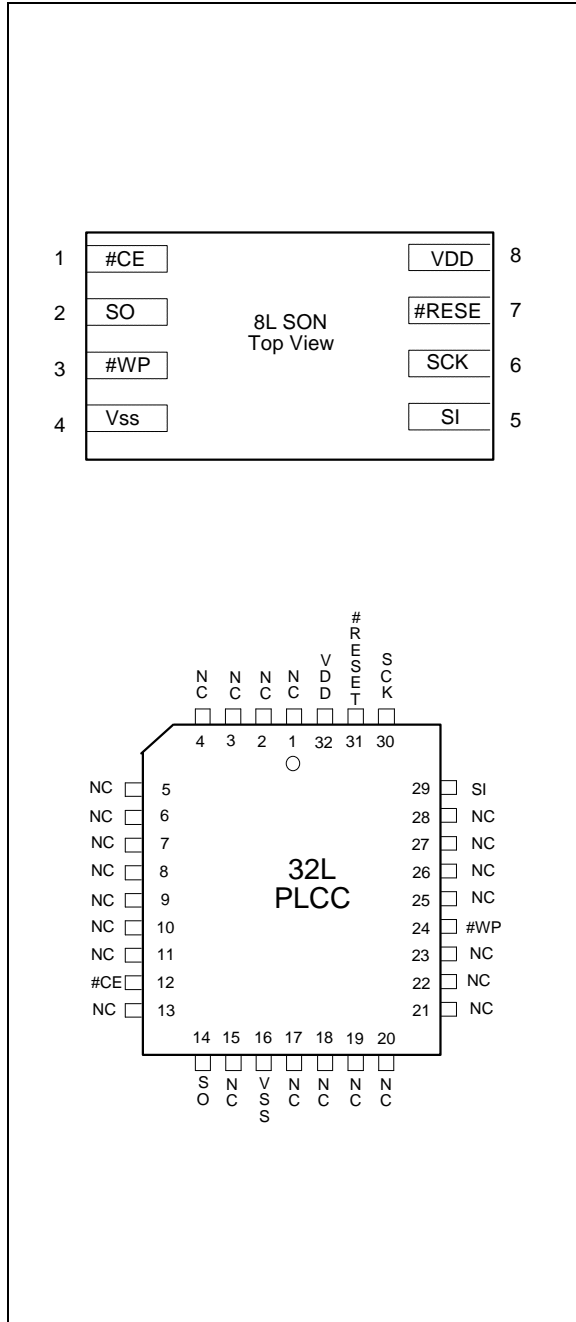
1 #CE
2 SO
3 #WP
4 Vss

8L SON
Top View

VDD 8
#RESE 7
SCK 6
SI 5

NC NC NC NC VDD #RESET SCK
4 3 2 1 32 31 30

NC 5
NC 6
NC 7
NC 8
NC 9
NC 10
NC 11
#CE 12
NC 13

32L
PLCC

29 SI
28 NC
27 NC
26 NC
25 NC
24 #WP
23 NC
22 NC
21 NC

14 15 16 17 18 19 20
SO NC VSS NC NC NC NC